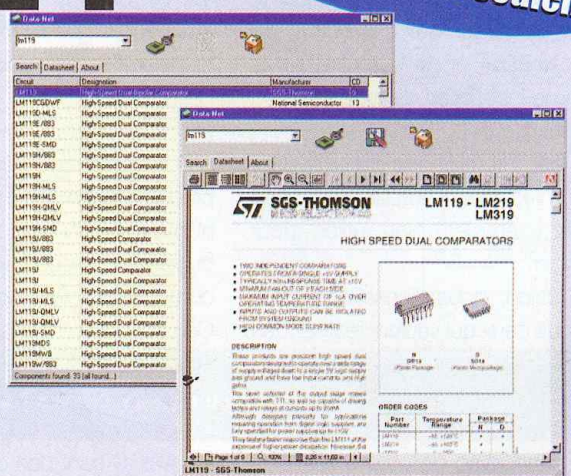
Data Net

lm119

Search | Datasheet | About

| Circuit | Designation | Manufacturer | CD |
|---|---|---|---|
| LM119 | High-Speed Dual Bipolar Comparator | SGS-Thomson | 5 |
| LM119CGDWF | High-Speed Dual Comparator | National Semiconductor | 13 |
| LM119D-MLS | High-Speed Dual Comparator | | |
| LM119E/883 | High-Speed Dual Comparator | | |
| LM119E/883 | High-Speed Dual Comparator | | |
| LM119E-SMD | High-Speed Dual Comparator | | |
| LM119H/883 | High-Speed Dual Comparator | | |
| LM119H/883 | High-Speed Dual Comparator | | |
| LM119H | High-Speed Dual Comparator | | |
| LM119H-MLS | High-Speed Dual Comparator | | |
| LM119H-MLS | High-Speed Dual Comparator | | |
| LM119H-QMLV | High-Speed Dual Comparator | | |
| LM119H-QMLV | High-Speed Dual Comparator | | |
| LM119H-SMD | High-Speed Dual Comparator | | |
| LM119J/883 | High-Speed Comparator | | |
| LM119J/883 | High-Speed Dual Comparator | | |
| LM119J/883 | High-Speed Dual Comparator | | |
| LM119J | High-Speed Comparator | | |
| LM119J | High-Speed Dual Comparator | | |
| LM119J-MLS | High-Speed Dual Comparator | | |
| LM119J-MLS | High-Speed Dual Comparator | | |
| LM119J-QMLV | High-Speed Dual Comparator | | |
| LM119J-QMLV | High-Speed Dual Comparator | | |
| LM119J-SMD | High-Speed Dual Comparator | | |
| LM119MDS | High-Speed Dual Comparator | | |
| LM119MWB | High-Speed Dual Comparator | | |
| LM119W/883 | High-Speed Dual Comparator | | |

Components found: 33 (all found...)

Data Net

lm119

Search | Datasheet | About

SGS-THOMSON

LM119 - LM219
LM319

HIGH SPEED DUAL COMPARATORS

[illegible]

DESCRIPTION

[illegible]

ORDER CODES

| Part Number | Temperature Range | Package N | Package D |
|---|---|---|---|
| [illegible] | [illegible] | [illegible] | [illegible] |

Page 1 of 9 | 100%

LM119 - SGS-Thomson